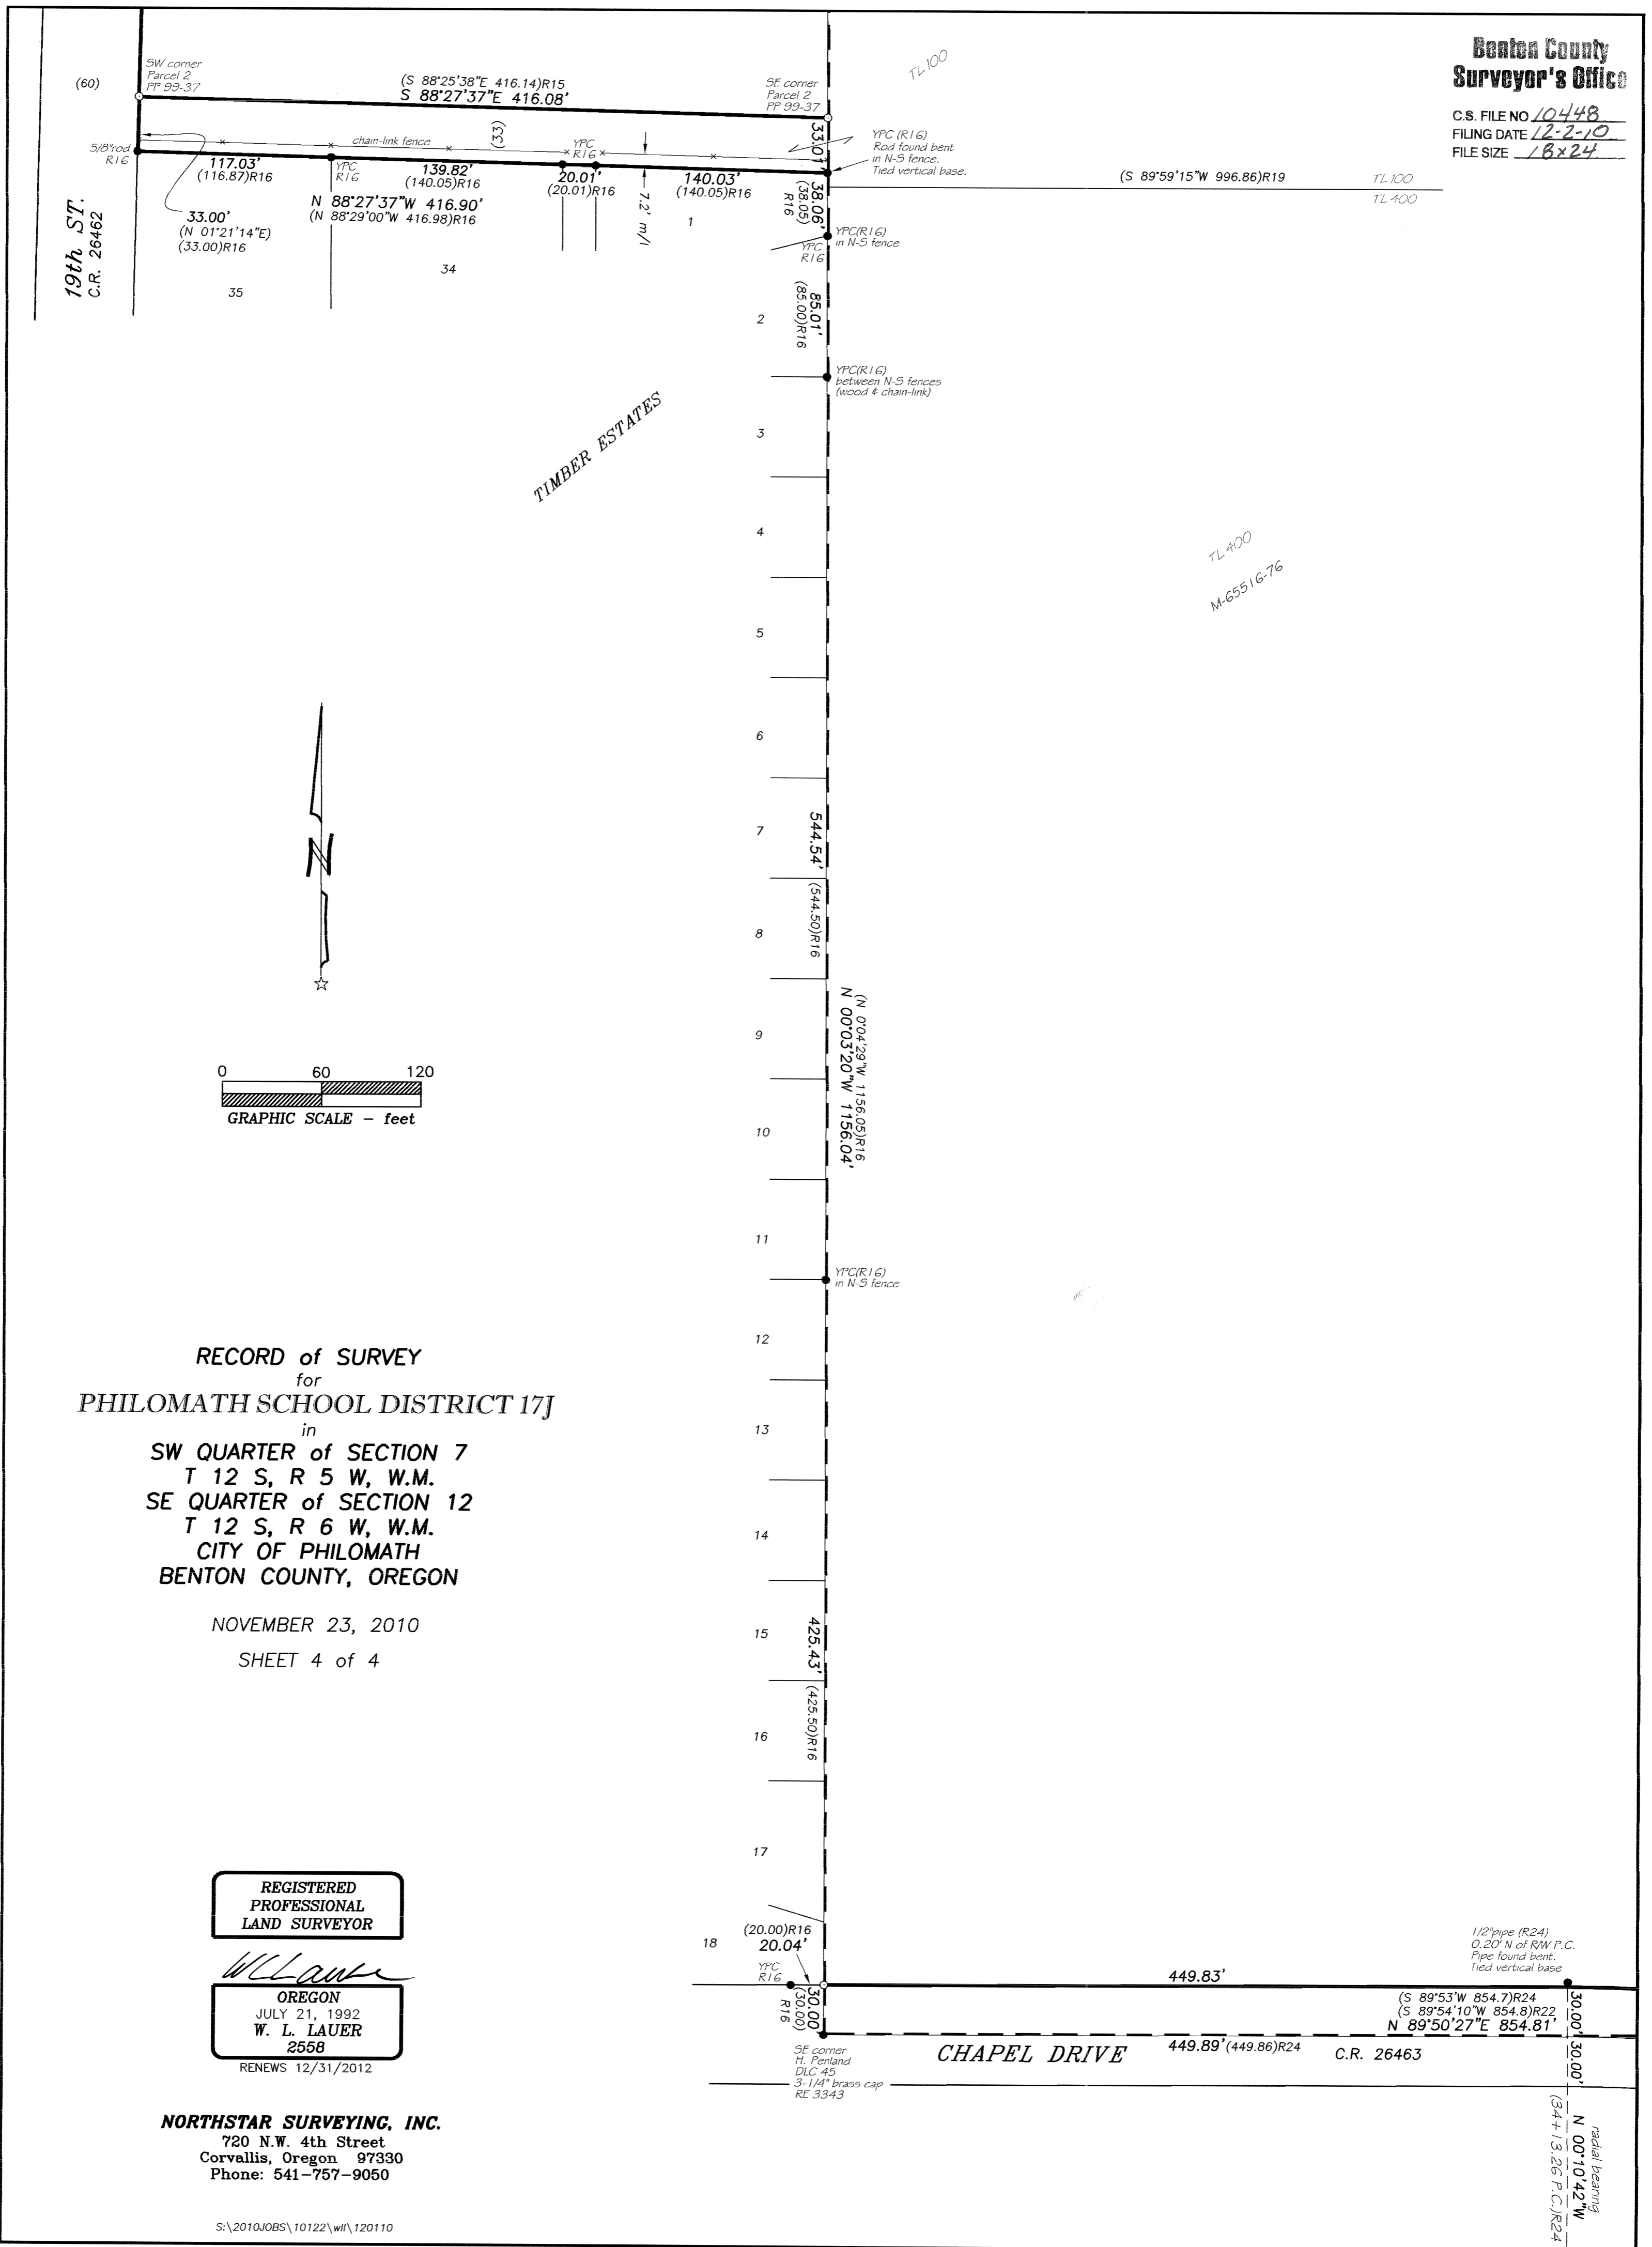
Benton County
Surveyor's Office
C.S. FILE NO 10448
FILING DATE 12-2-10
FILE SIZE 18x24

(60)
SW corner
Parcel 2
PP 99-37
(S 88°25'38"E 416.14)R15
S 88°27'37"E 416.08'
SE corner
Parcel 2
PP 99-37
TL 100
5/8"rod
R16
chain-link fence
(33)
YPC
R16
33.01'
YPC (R16)
Rod found bent
in N-S fence.
Tied vertical base.
117.03'
(116.87)R16
YPC
R16
139.82'
(140.05)R16
20.01'
(20.01)R16
7.2' m/l
140.03'
(140.05)R16
38.06'
(38.05)
R16
(S 89°59'15"W 996.86)R19
TL 100
TL 400
33.00'
(N 01°21'14"E)
(33.00)R16
N 88°27'37"W 416.90'
(N 88°29'00"W 416.98)R16
1
YPC(R16)
in N-S fence
YPC
R16
19th ST.
C.R. 26462
34
35
2
85.01'
(85.00)R16
YPC(R16)
between N-S fences
(wood & chain-link)
TIMBER ESTATES
3
4
TL 400
M-65516-76
5
6
7
544.54'
8
(544.50)R16
(N 0°04'29"W 1156.05)R16
N 00°03'20"W 1156.04'
9
0 60 120
GRAPHIC SCALE – feet
10
11
YPC(R16)
in N-S fence
12
RECORD of SURVEY
for
PHILOMATH SCHOOL DISTRICT 17J
in
SW QUARTER of SECTION 7
T 12 S, R 5 W, W.M.
SE QUARTER of SECTION 12
T 12 S, R 6 W, W.M.
CITY OF PHILOMATH
BENTON COUNTY, OREGON
13
14
NOVEMBER 23, 2010
SHEET 4 of 4
15
425.43'
(425.50)R16
16
17
REGISTERED
PROFESSIONAL
LAND SURVEYOR
W L Lauer
OREGON
JULY 21, 1992
W. L. LAUER
2558
RENEWS 12/31/2012
18
(20.00)R16
20.04'
YPC
R16
30.00
(30.00)
R16
449.83'
1/2"pipe (R24)
0.20' N of R/W P.C.
Pipe found bent.
Tied vertical base
(S 89°53'W 854.7)R24
(S 89°54'10"W 854.8)R22
N 89°50'27"E 854.81'
30.00'
SE corner
H. Penland
DLC 45
3-1/4" brass cap
RE 3343
CHAPEL DRIVE
449.89'(449.86)R24
C.R. 26463
30.00'
N 00°10'42"W
radial bearing
(34+13.26 P.C.)R24
NORTHSTAR SURVEYING, INC.
720 N.W. 4th Street
Corvallis, Oregon 97330
Phone: 541-757-9050
S:\2010JOBS\10122\wll\120110